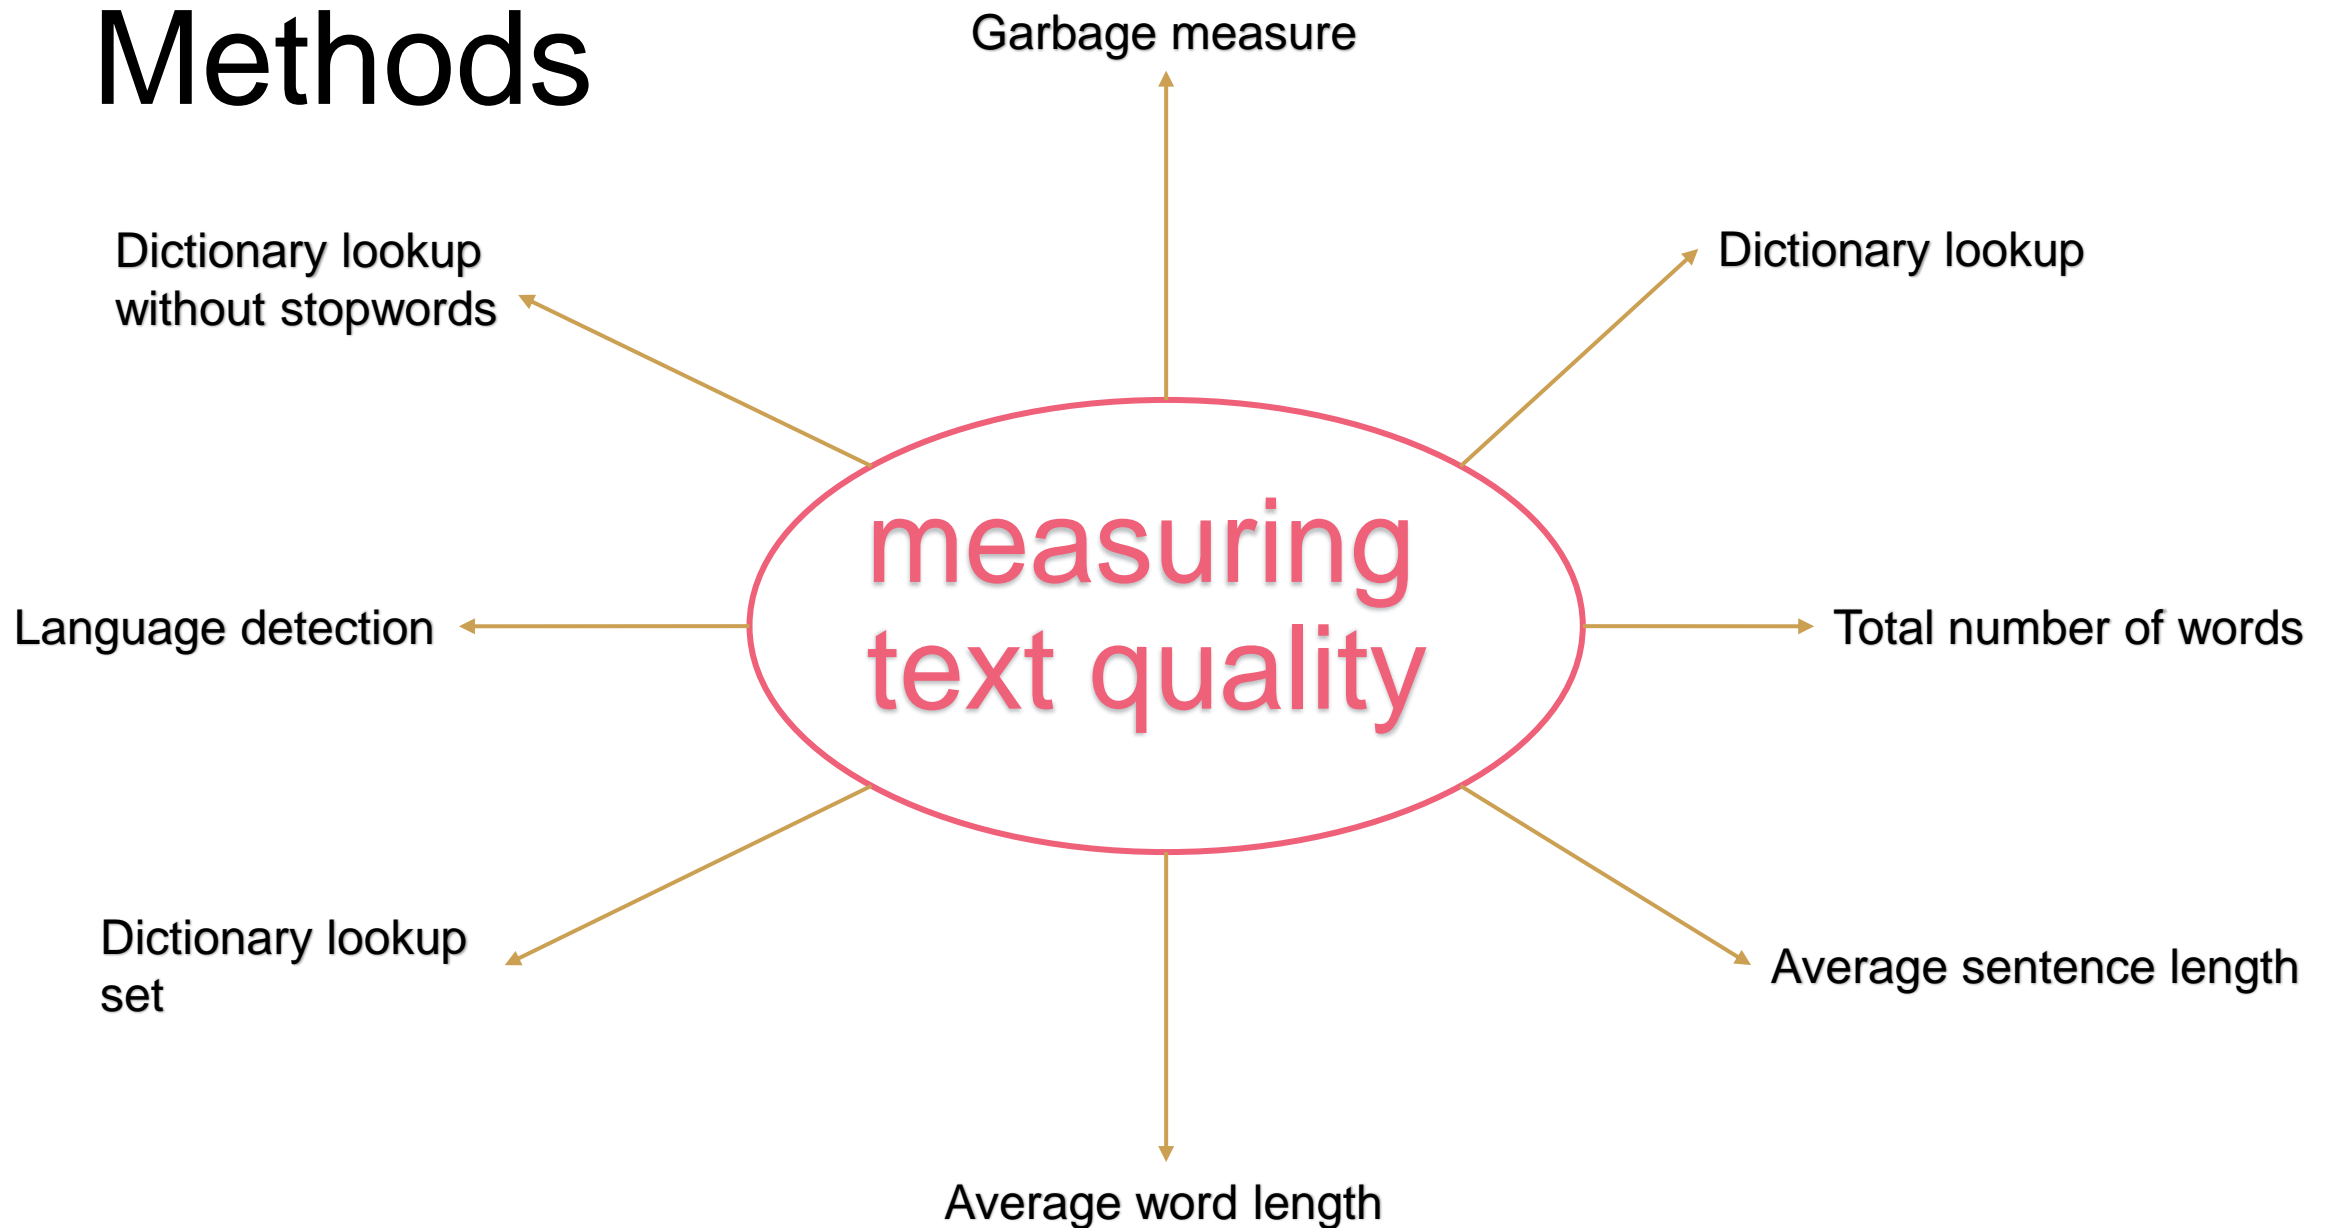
Methods

Garbage measure

Dictionary lookup without stopwords

Dictionary lookup

measuring text quality

Language detection

Total number of words

Dictionary lookup set

Average sentence length

Average word length